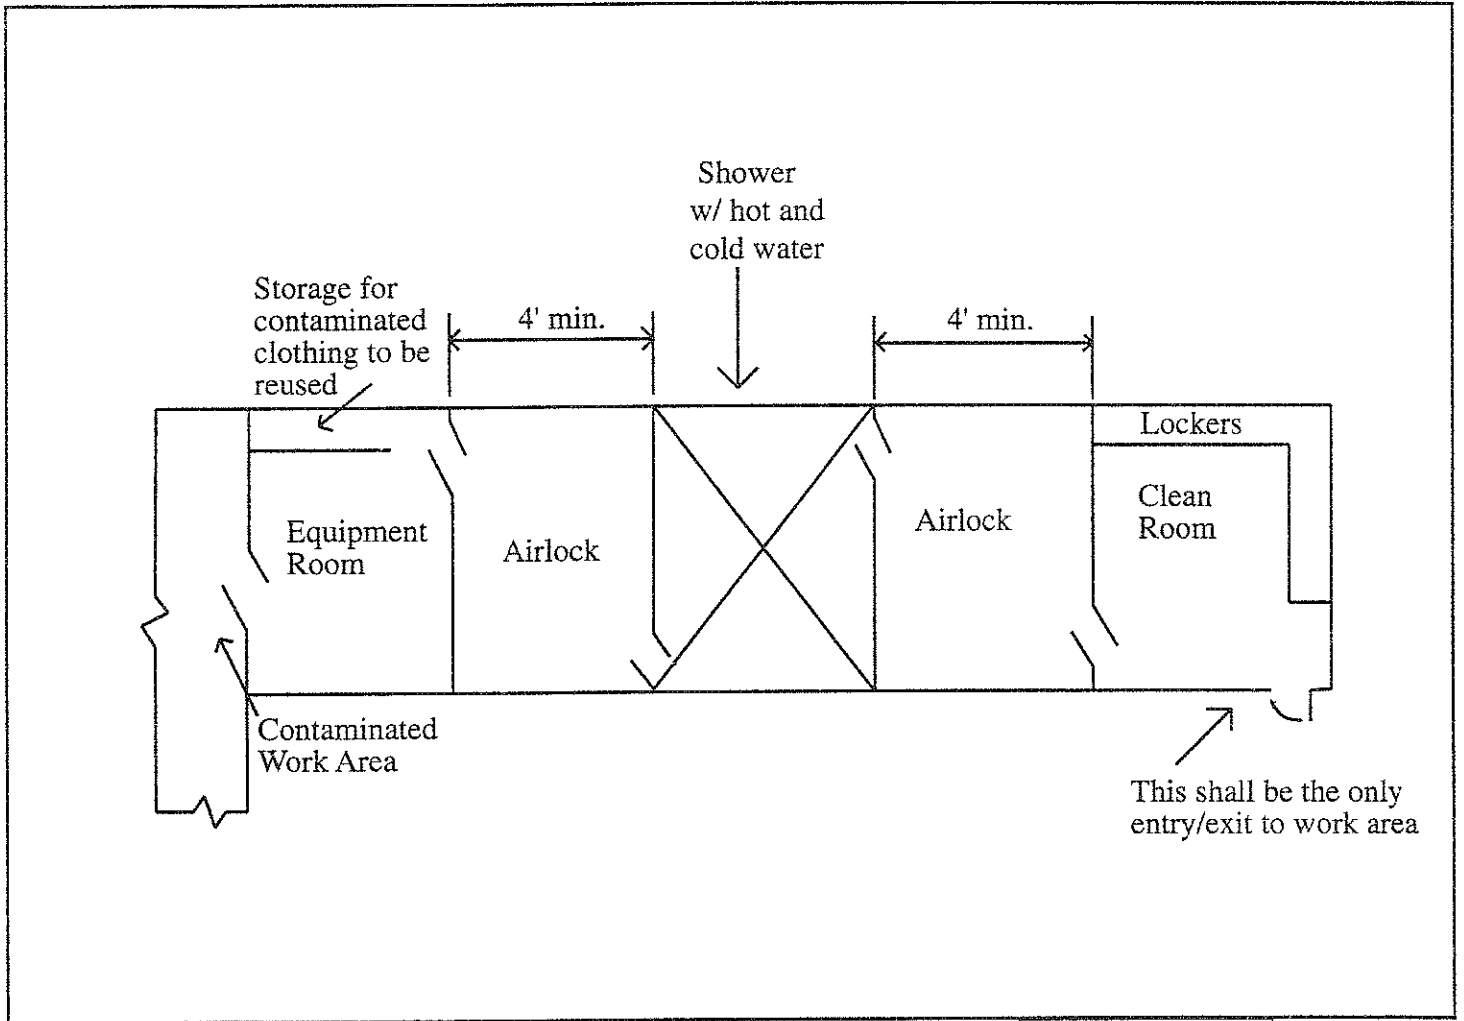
Shower
w/ hot and
cold water

Storage for
contaminated
clothing to be
reused

4' min.

4' min.

Lockers

Clean
Room

Equipment
Room

Airlock

Airlock

Contaminated
Work Area

This shall be the only
entry/exit to work area